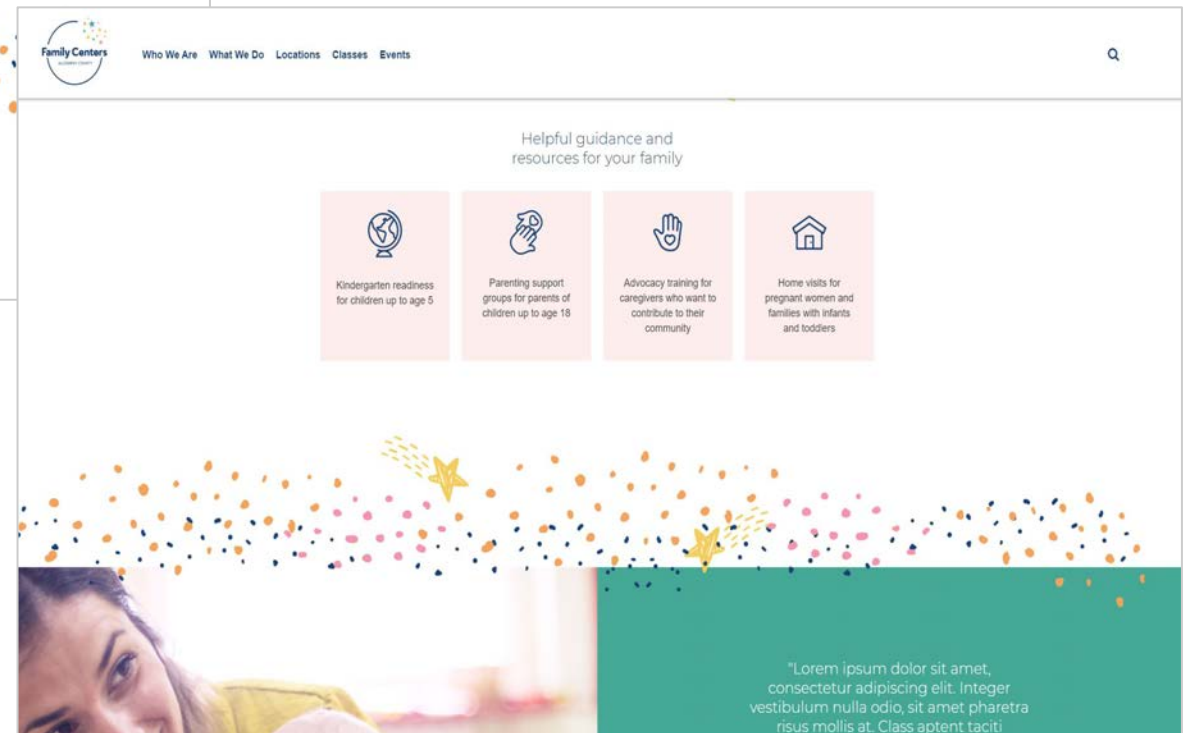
Family Centers
ALLEGHENY COUNTY

Who We Are What We Do Locations Classes Events

Helpful guidance and resources for your family

Kindergarten readiness for children up to age 5

Parenting support groups for parents of children up to age 18

Advocacy training for caregivers who want to contribute to their community

Home visits for pregnant women and families with infants and toddlers

"Lorem ipsum dolor sit amet, consectetur adipiscing elit. Integer vestibulum nulla odio, sit amet pharetra risus mollis at. Class aptent taciti